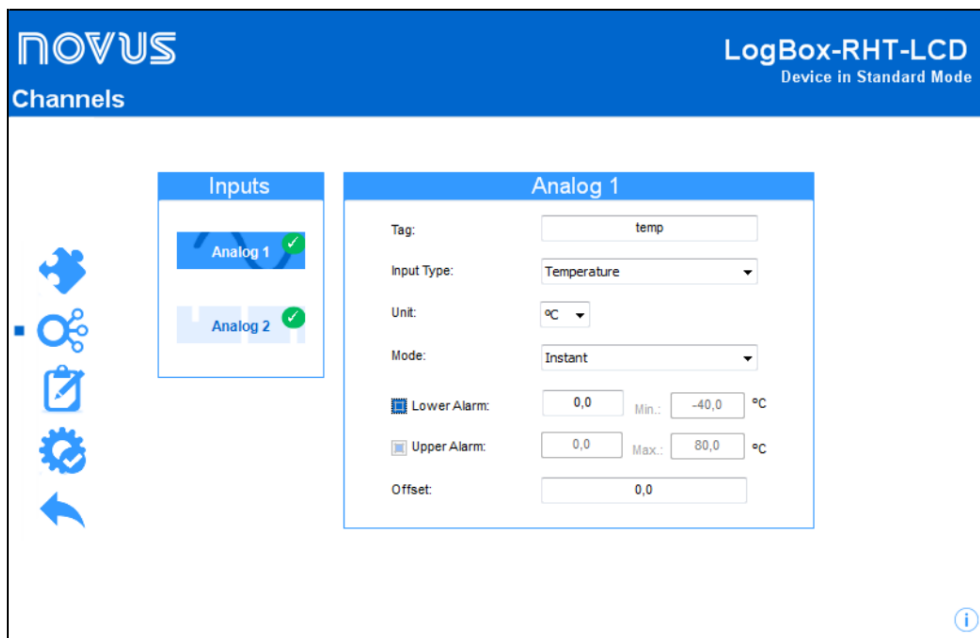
NOVUS
Channels

LogBox-RHT-LCD
Device in Standard Mode

Inputs

Analog 1

Analog 2

Analog 1

Tag: temp

Input Type: Temperature

Unit: ºC

Mode: Instant

Lower Alarm: 0,0 Min.: -40,0 ºC

Upper Alarm: 0,0 Max.: 80,0 ºC

Offset: 0,0